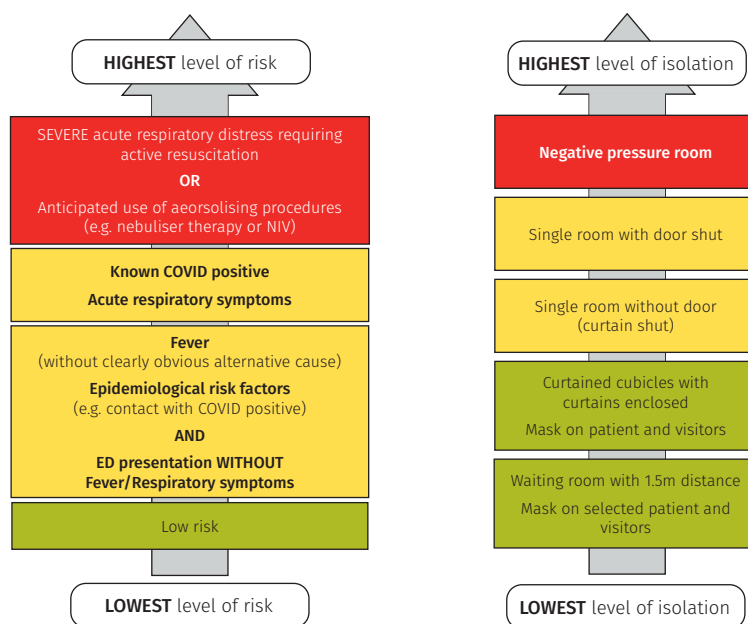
**HIGHEST** level of risk

SEVERE acute respiratory distress requiring active resuscitation

**OR**

Anticipated use of aerosolising procedures (e.g. nebuliser therapy or NIV)

**Known COVID positive**

**Acute respiratory symptoms**

**Fever**
(without clearly obvious alternative cause)

**Epidemiological risk factors**
(e.g. contact with COVID positive)

**AND**

**ED presentation WITHOUT Fever/Respiratory symptoms**

Low risk

**LOWEST** level of risk

**HIGHEST** level of isolation

**Negative pressure room**

Single room with door shut

Single room without door (curtain shut)

Curtained cubicles with curtains enclosed

Mask on patient and visitors

Waiting room with 1.5m distance

Mask on selected patient and visitors

**LOWEST** level of isolation